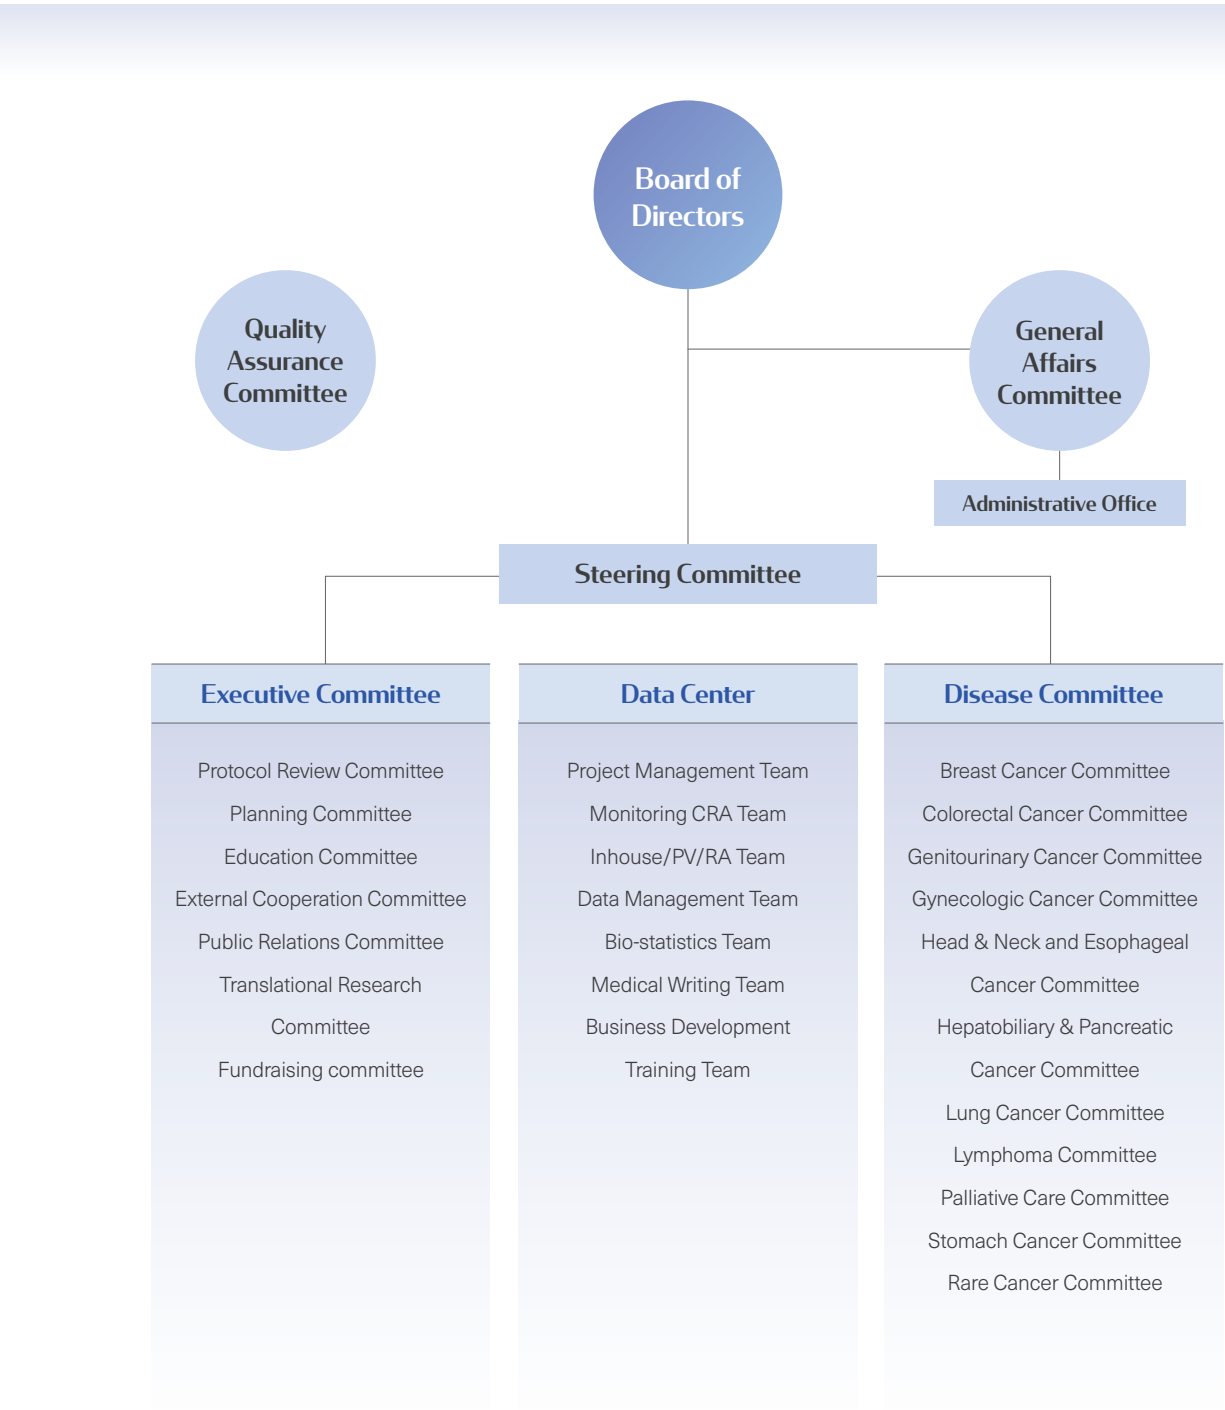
Board of Directors

Quality Assurance Committee

General Affairs Committee

Administrative Office

Steering Committee

Executive Committee

Protocol Review Committee
Planning Committee
Education Committee
External Cooperation Committee
Public Relations Committee
Translational Research Committee
Fundraising committee

Data Center

Project Management Team
Monitoring CRA Team
Inhouse/PV/RA Team
Data Management Team
Bio-statistics Team
Medical Writing Team
Business Development
Training Team

Disease Committee

Breast Cancer Committee
Colorectal Cancer Committee
Genitourinary Cancer Committee
Gynecologic Cancer Committee
Head & Neck and Esophageal Cancer Committee
Hepatobiliary & Pancreatic Cancer Committee
Lung Cancer Committee
Lymphoma Committee
Palliative Care Committee
Stomach Cancer Committee
Rare Cancer Committee